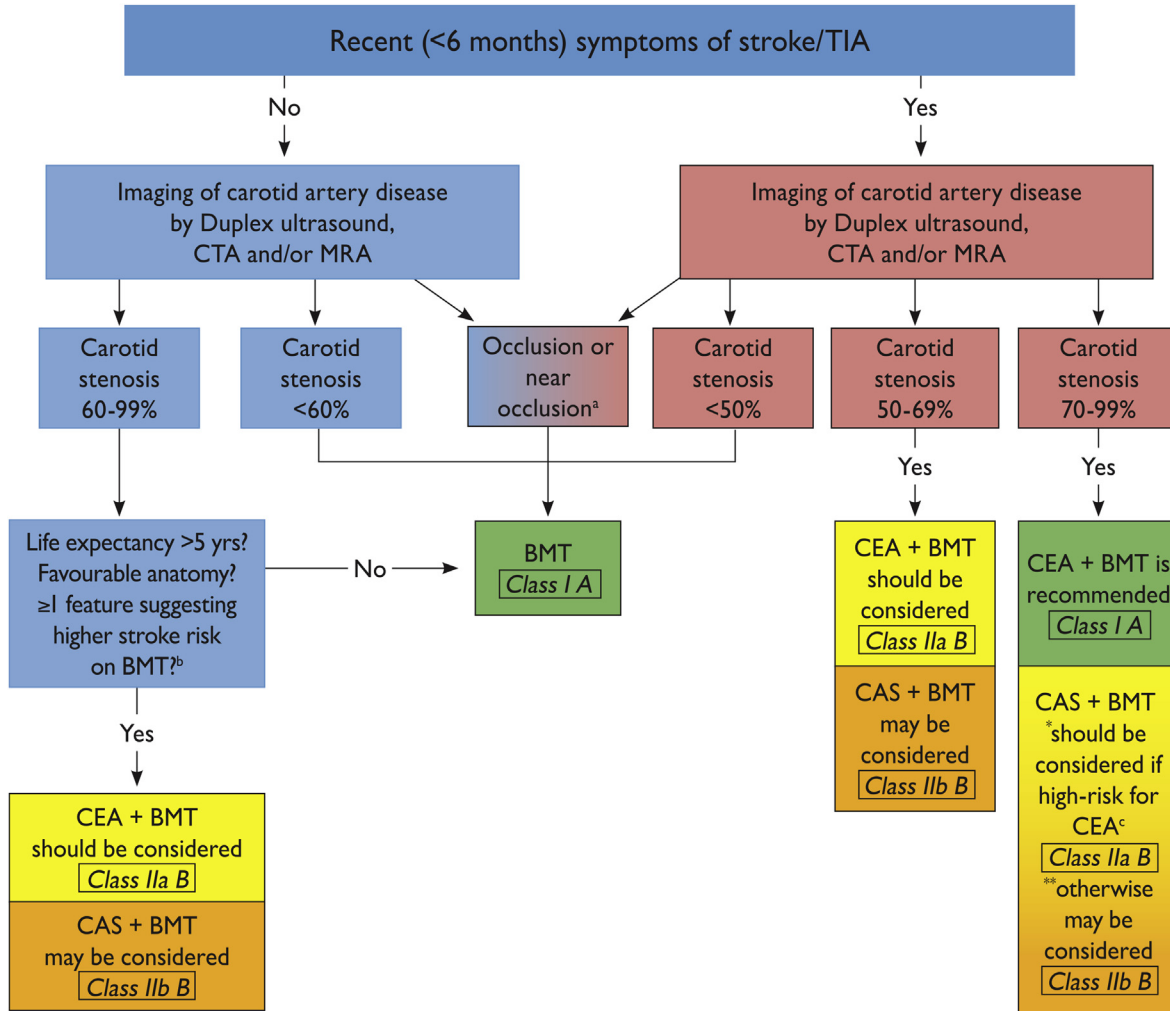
Recent (<6 months) symptoms of stroke/TIA

No

Yes

Imaging of carotid artery disease by Duplex ultrasound, CTA and/or MRA

Imaging of carotid artery disease by Duplex ultrasound, CTA and/or MRA

Carotid stenosis 60-99%

Carotid stenosis <60%

Occlusion or near occlusion$^a$

Carotid stenosis <50%

Carotid stenosis 50-69%

Carotid stenosis 70-99%

Yes

Yes

Life expectancy >5 yrs? Favourable anatomy? ≥1 feature suggesting higher stroke risk on BMT?$^b$

No

BMT
Class I A

CEA + BMT should be considered
Class IIa B

CAS + BMT may be considered
Class IIb B

CEA + BMT is recommended
Class I A

CAS + BMT *should be considered if high-risk for CEA$^c$
Class IIa B
**otherwise may be considered
Class IIb B

Yes

CEA + BMT should be considered
Class IIa B

CAS + BMT may be considered
Class IIb B